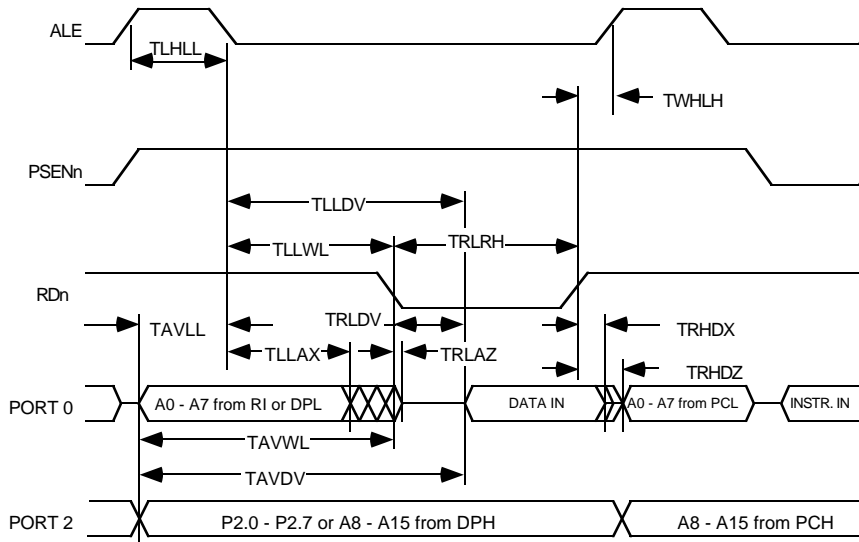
ALE
TLHLL
TWHLH
PSENn
TLLDV
TLLWL
TRLRH
RDn
TAVLL
TRLDV
TRHDX
TLLAX
TRLAZ
TRHDZ
PORT 0
A0 - A7 from RI or DPL
DATA IN
A0 - A7 from PCL
INSTR. IN
TAVWL
TAVDV
PORT 2
P2.0 - P2.7 or A8 - A15 from DPH
A8 - A15 from PCH